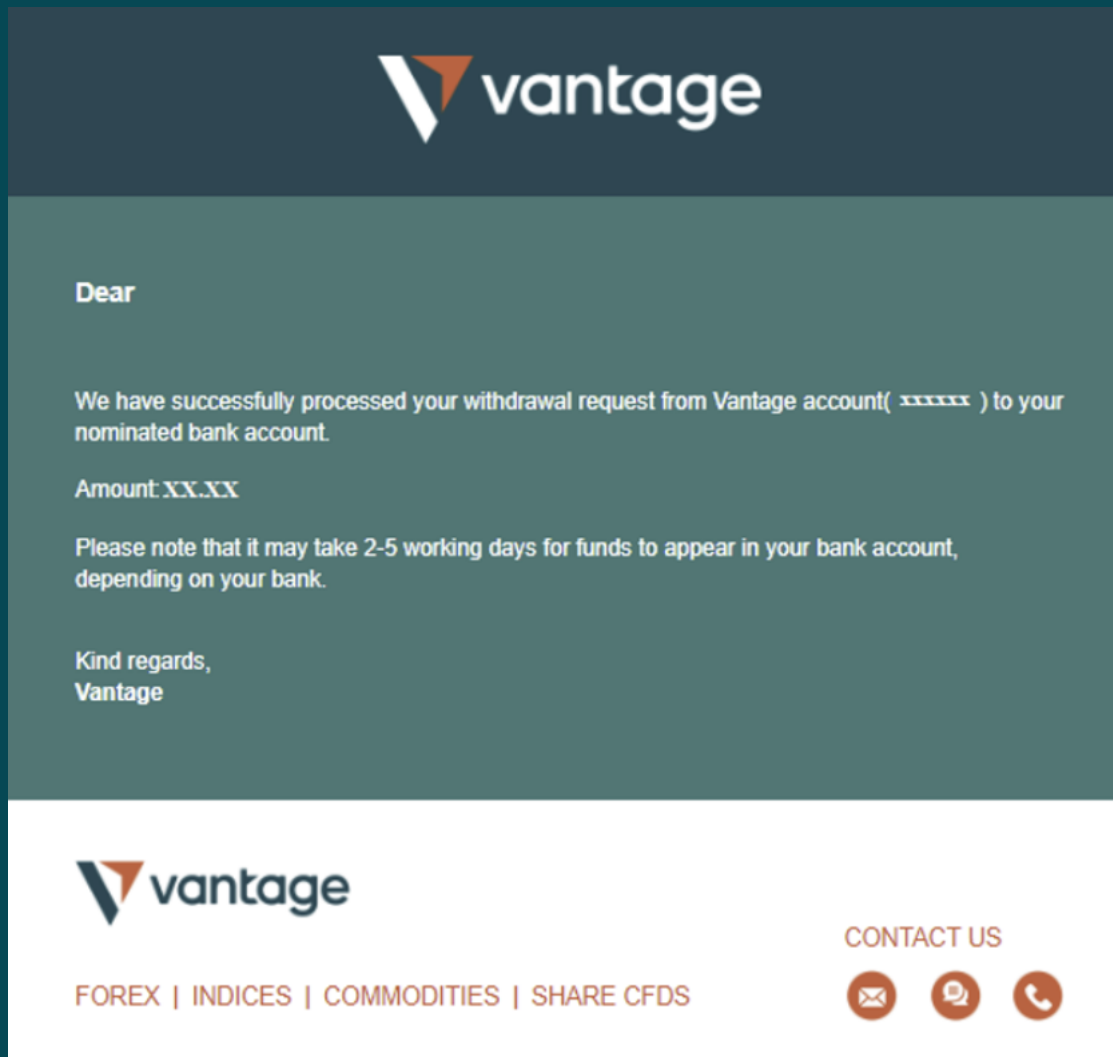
vantage

Dear

We have successfully processed your withdrawal request from Vantage account( xxxxxx ) to your nominated bank account.

Amount: XX.XX

Please note that it may take 2-5 working days for funds to appear in your bank account, depending on your bank.

Kind regards,
Vantage

vantage

CONTACT US

FOREX | INDICES | COMMODITIES | SHARE CFDS